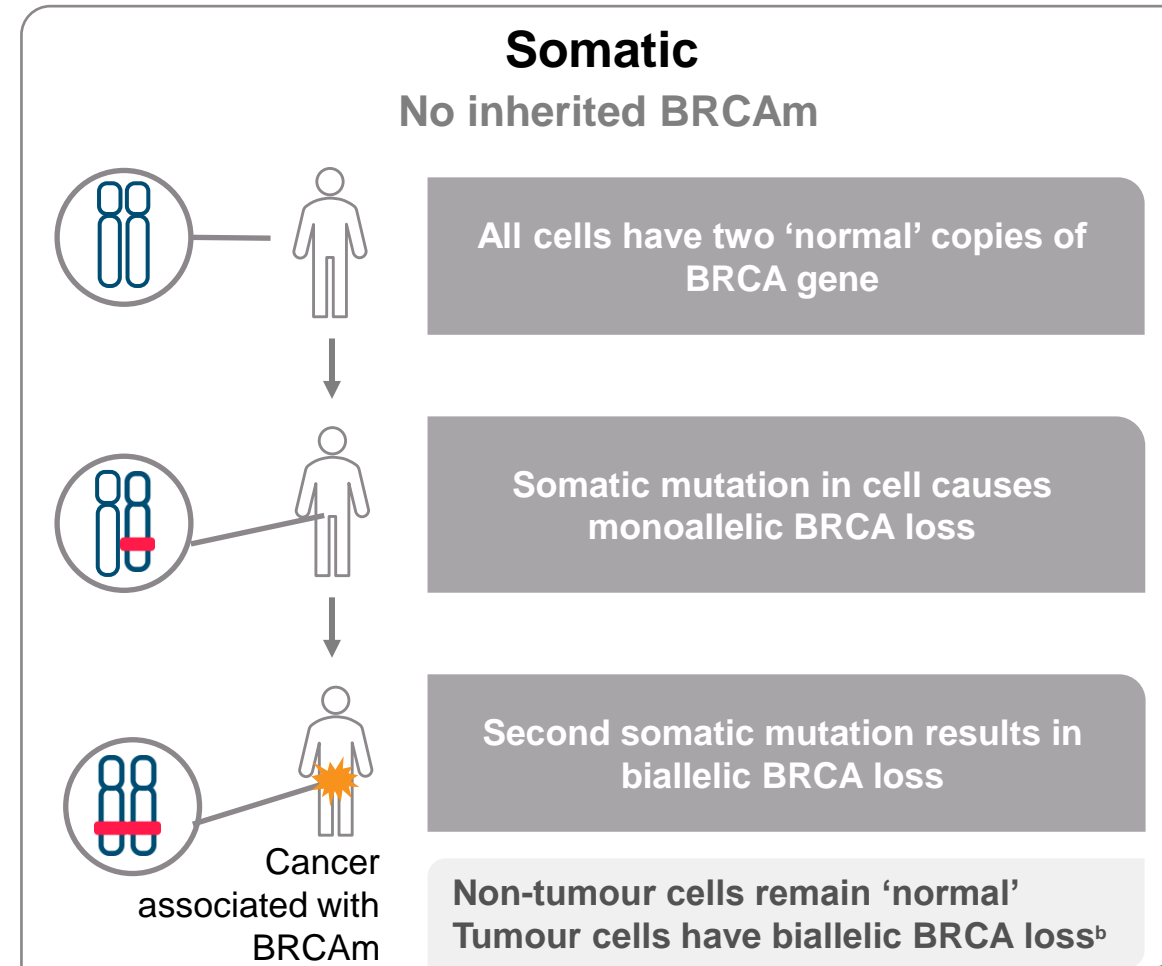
Somatic
No inherited BRCAm

All cells have two ‘normal’ copies of BRCA gene

Somatic mutation in cell causes monoallelic BRCA loss

Second somatic mutation results in biallelic BRCA loss

Cancer associated with BRCAm

Non-tumour cells remain ‘normal’
Tumour cells have biallelic BRCA loss$^{b}$